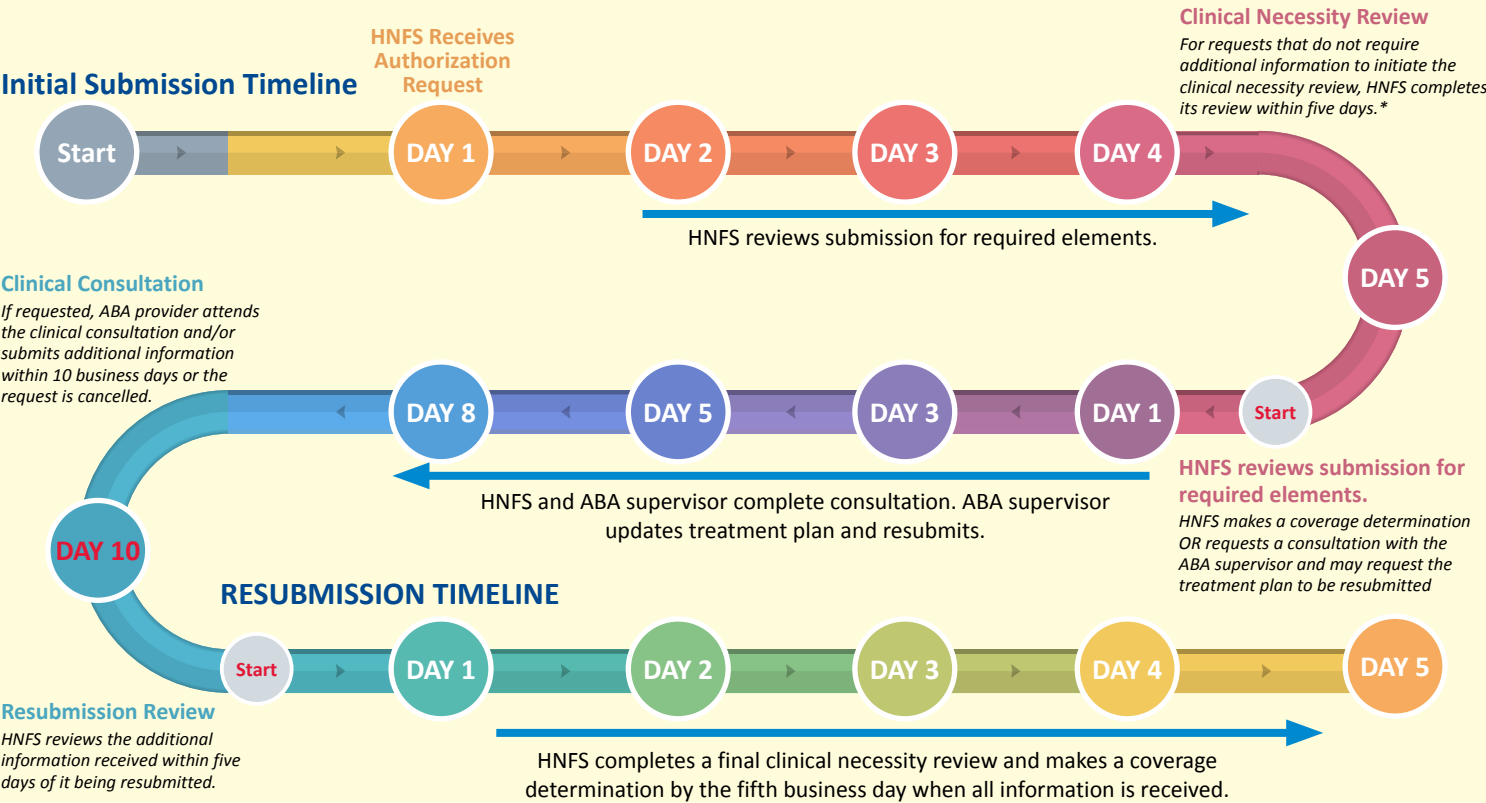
Initial Submission Timeline

HNFS Receives Authorization Request

Clinical Necessity Review

For requests that do not require additional information to initiate the clinical necessity review, HNFS completes its review within five days.*

Start

DAY 1

DAY 2

DAY 3

DAY 4

HNFS reviews submission for required elements.

DAY 5

Clinical Consultation

If requested, ABA provider attends the clinical consultation and/or submits additional information within 10 business days or the request is cancelled.

DAY 8

DAY 5

DAY 3

DAY 1

Start

HNFS reviews submission for required elements.

HNFS makes a coverage determination OR requests a consultation with the ABA supervisor and may request the treatment plan to be resubmitted

HNFS and ABA supervisor complete consultation. ABA supervisor updates treatment plan and resubmits.

DAY 10

RESUBMISSION TIMELINE

Start

DAY 1

DAY 2

DAY 3

DAY 4

DAY 5

Resubmission Review

HNFS reviews the additional information received within five days of it being resubmitted.

HNFS completes a final clinical necessity review and makes a coverage determination by the fifth business day when all information is received.